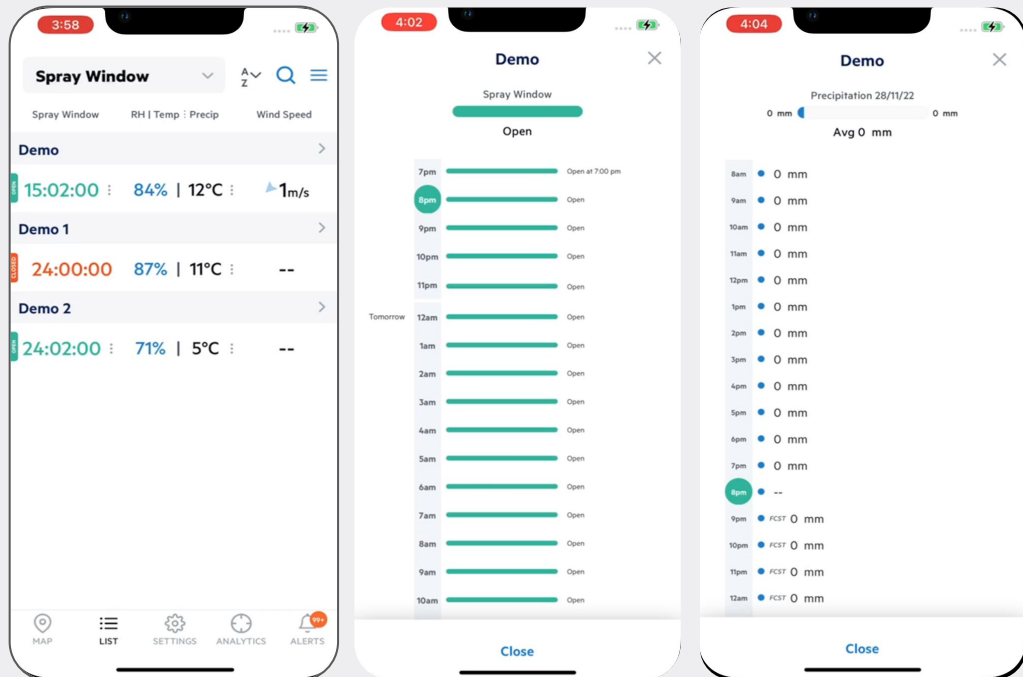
3:58

Spray Window

A Z

Spray Window RH | Temp Precip Wind Speed

Demo

OPEN 15:02:00 84% | 12°C 1m/s

Demo 1

CLOSE 24:00:00 87% | 11°C --

Demo 2

OPEN 24:02:00 71% | 5°C --

MAP LIST SETTINGS ANALYTICS 99+ ALERTS

4:02

Demo

Spray Window

Open

7pm Open at 7:00 pm
8pm Open
9pm Open
10pm Open
11pm Open
Tomorrow 12am Open
1am Open
2am Open
3am Open
4am Open
5am Open
6am Open
7am Open
8am Open
9am Open
10am Open

Close

4:04

Demo

Precipitation 28/11/22

0 mm 0 mm

Avg 0 mm

8am 0 mm
9am 0 mm
10am 0 mm
11am 0 mm
12pm 0 mm
1pm 0 mm
2pm 0 mm
3pm 0 mm
4pm 0 mm
5pm 0 mm
6pm 0 mm
7pm 0 mm
8pm --
9pm FCST 0 mm
10pm FCST 0 mm
11pm FCST 0 mm
12am FCST 0 mm

Close